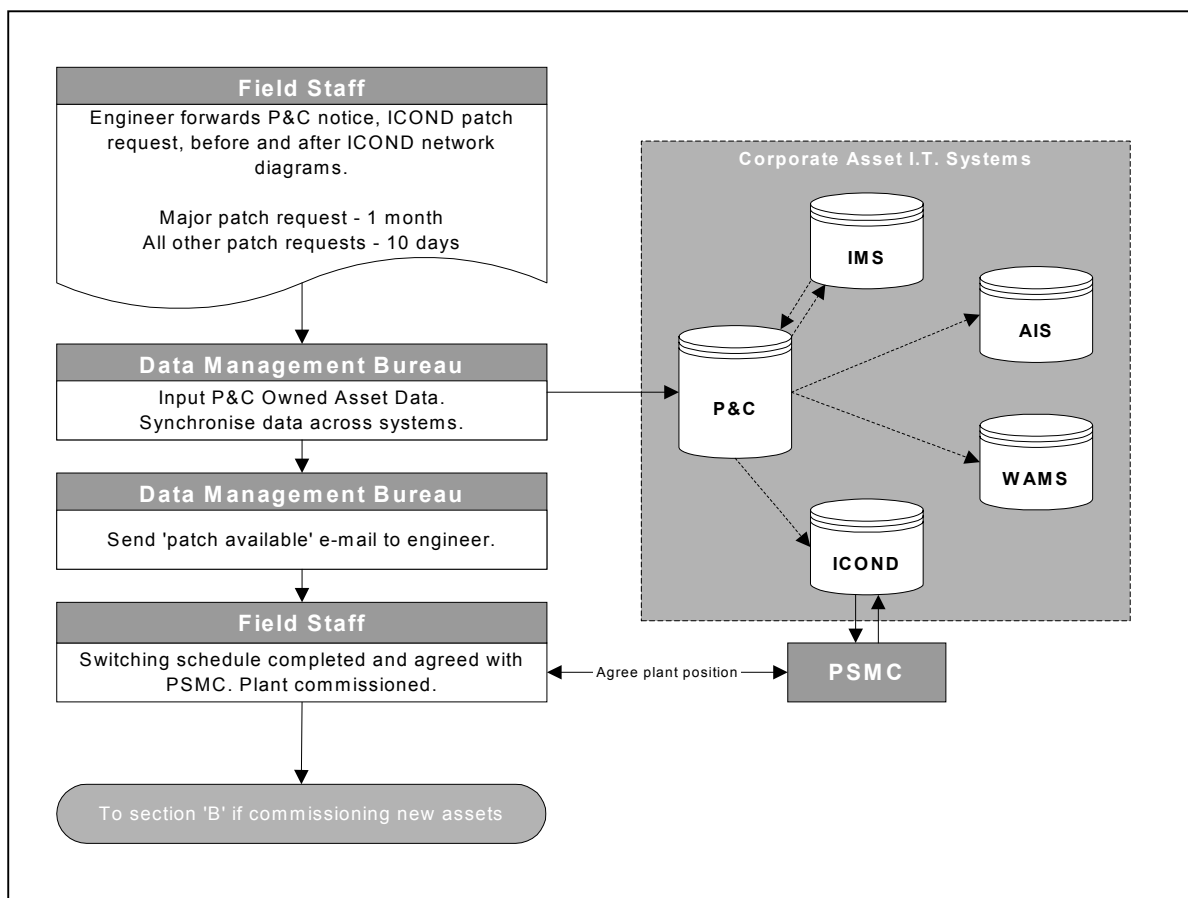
Field Staff

Engineer forwards P&C notice, ICOND patch request, before and after ICOND network diagrams.

Major patch request - 1 month
All other patch requests - 10 days

Data Management Bureau

Input P&C Owned Asset Data.
Synchronise data across systems.

Data Management Bureau

Send 'patch available' e-mail to engineer.

Field Staff

Switching schedule completed and agreed with PSMC. Plant commissioned.

To section 'B' if commissioning new assets

Corporate Asset I.T. Systems

IMS

AIS

P&C

WAMS

ICOND

Agree plant position

PSMC